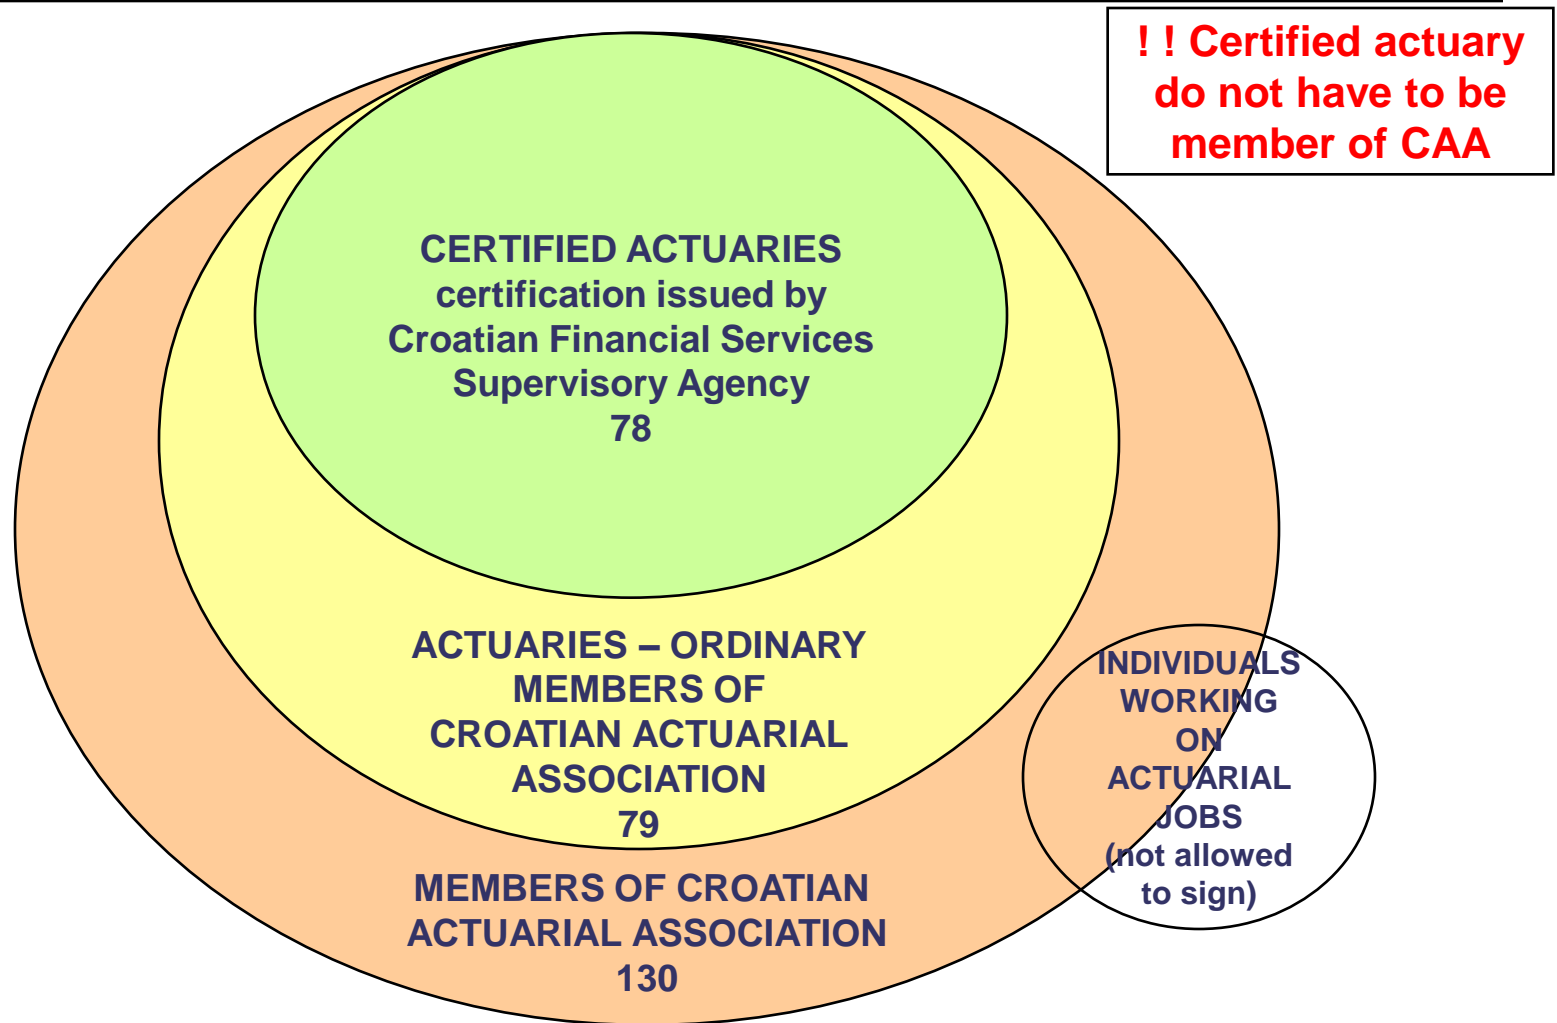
! ! Certified actuary do not have to be member of CAA

CERTIFIED ACTUARIES
certification issued by Croatian Financial Services Supervisory Agency
78

ACTUARIES – ORDINARY MEMBERS OF CROATIAN ACTUARIAL ASSOCIATION
79

MEMBERS OF CROATIAN ACTUARIAL ASSOCIATION
130

INDIVIDUALS WORKING ON ACTUARIAL JOBS (not allowed to sign)